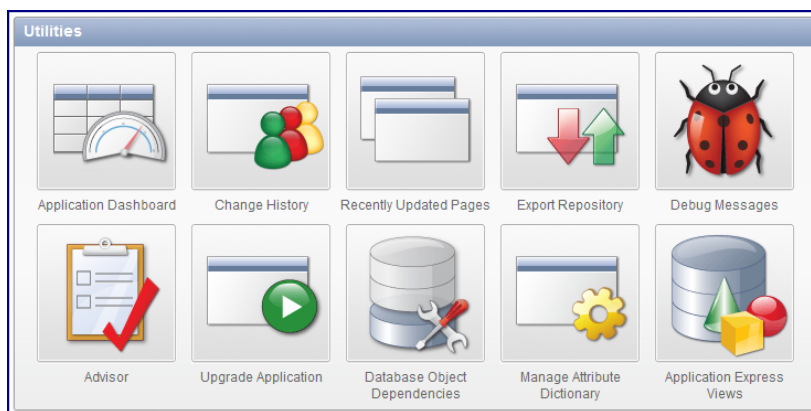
Utilities

Application Dashboard

Change History

Recently Updated Pages

Export Repository

Debug Messages

Advisor

Upgrade Application

Database Object Dependencies

Manage Attribute Dictionary

Application Express Views